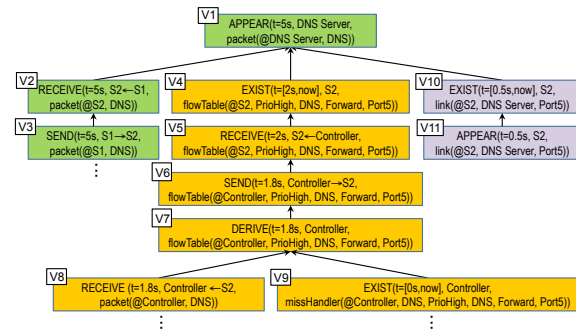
V1
APPEAR(t=5s, DNS Server, packet(@DNS Server, DNS))

V2
RECEIVE(t=5s, S2←S1, packet(@S2, DNS))

V3
SEND(t=5s, S1→S2, packet(@S1, DNS))

⋮

V4
EXIST(t=[2s,now], S2, flowTable(@S2, PrioHigh, DNS, Forward, Port5))

V5
RECEIVE(t=2s, S2←Controller, flowTable(@S2, PrioHigh, DNS, Forward, Port5))

V6
SEND(t=1.8s, Controller→S2, flowTable(@Controller, PrioHigh, DNS, Forward, Port5))

V7
DERIVE(t=1.8s, Controller, flowTable(@Controller, PrioHigh, DNS, Forward, Port5))

V8
RECEIVE (t=1.8s, Controller ←S2, packet(@Controller, DNS))

⋮

V9
EXIST(t=[0s,now], Controller, missHandler(@Controller, DNS, PrioHigh, DNS, Forward, Port5))

⋮

V10
EXIST(t=[0.5s,now], S2, link(@S2, DNS Server, Port5))

V11
APPEAR(t=0.5s, S2, link(@S2, DNS Server, Port5))